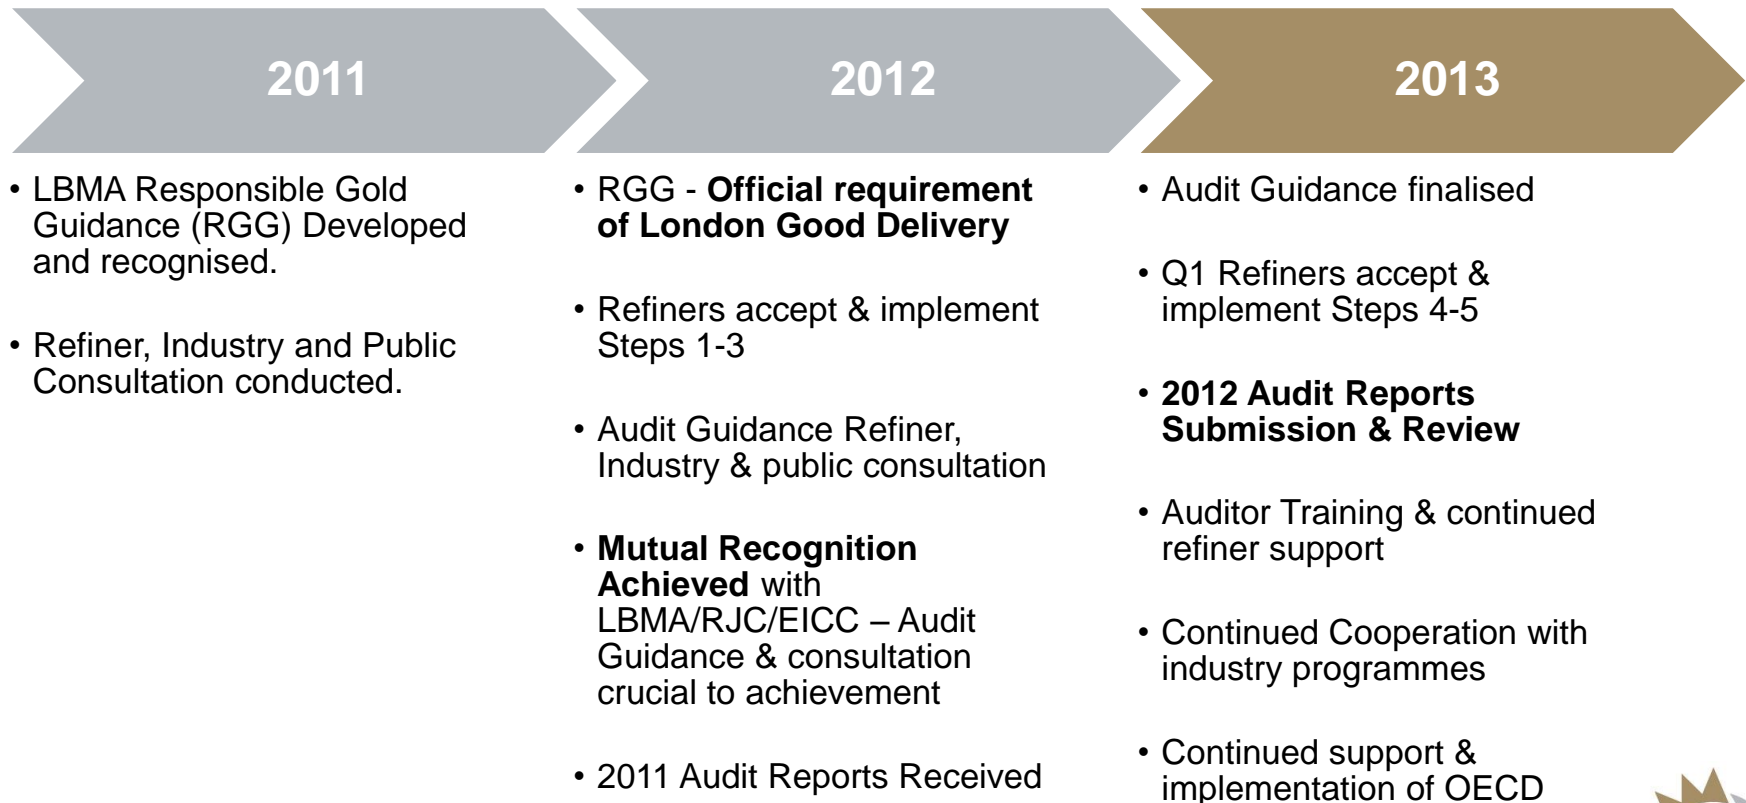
2011

• LBMA Responsible Gold Guidance (RGG) Developed and recognised.

• Refiner, Industry and Public Consultation conducted.

2012

• RGG - **Official requirement of London Good Delivery**

• Refiners accept & implement Steps 1-3

• Audit Guidance Refiner, Industry & public consultation

• **Mutual Recognition Achieved** with LBMA/RJC/EICC – Audit Guidance & consultation crucial to achievement

• 2011 Audit Reports Received

2013

• Audit Guidance finalised

• Q1 Refiners accept & implement Steps 4-5

• **2012 Audit Reports Submission & Review**

• Auditor Training & continued refiner support

• Continued Cooperation with industry programmes

• Continued support & implementation of OECD